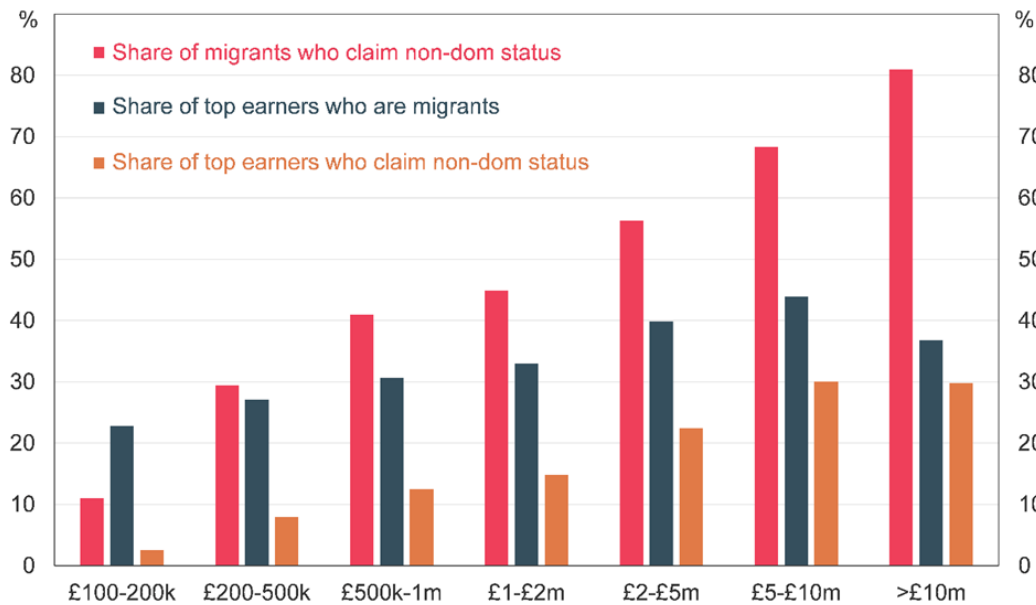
%

Share of migrants who claim non-dom status

Share of top earners who are migrants

Share of top earners who claim non-dom status

80
70
60
50
40
30
20
10
0

£100-200k
£200-500k
£500k-1m
£1-£2m
£2-£5m
£5-£10m
>£10m

%
80
70
60
50
40
30
20
10
0